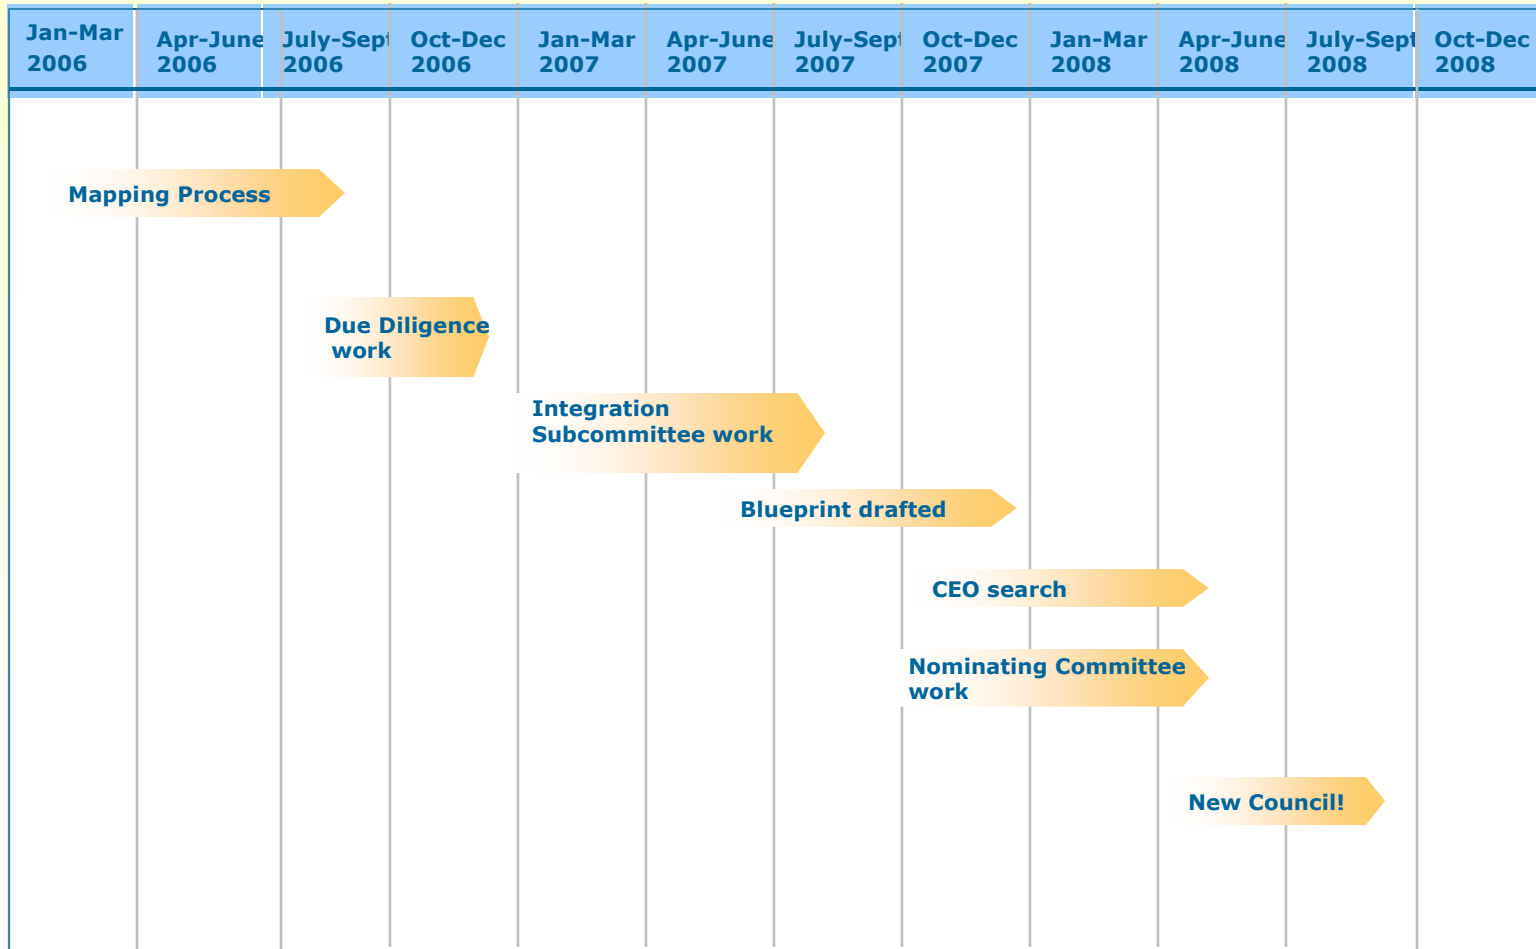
| Jan-Mar 2006 | Apr-June 2006 | July-Sept 2006 | Oct-Dec 2006 | Jan-Mar 2007 | Apr-June 2007 | July-Sept 2007 | Oct-Dec 2007 | Jan-Mar 2008 | Apr-June 2008 | July-Sept 2008 | Oct-Dec 2008 |
|---|---|---|---|---|---|---|---|---|---|---|---|

Mapping Process

Due Diligence work

Integration Subcommittee work

Blueprint drafted

CEO search

Nominating Committee work

New Council!